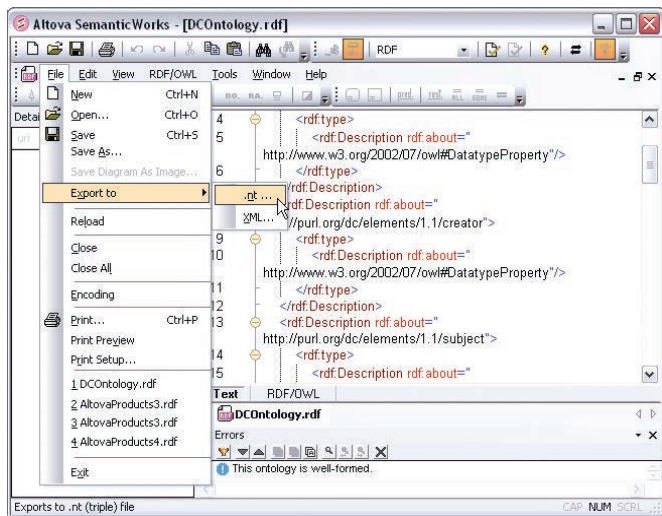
Altova SemanticWorks - [DCOntology.rdf]

RDF

File Edit View RDF/OWL Tools Window Help

Detai

uri

New Ctrl+N
Open... Ctrl+O
Save Ctrl+S
Save As...
Save Diagram As Image...
Export to
Reload
Close
Close All
Encoding
Print... Ctrl+P
Print Preview
Print Setup...
1 DCOntology.rdf
2 AltovaProducts3.rdf
3 AltovaProducts3.rdf
4 AltovaProducts4.rdf
Exit

.nt ...
XML...

4 <rdf:type>
5 <rdf:Description rdf:about="
http://www.w3.org/2002/07/owl#DatatypeProperty"/>
6 </rdf:type>
</rdf:Description>
<rdf:Description rdf:about="
//purl.org/dc/elements/1.1/creator">
9 <rdf:type>
10 <rdf:Description rdf:about="
http://www.w3.org/2002/07/owl#DatatypeProperty"/>
11 </rdf:type>
12 </rdf:Description>
13 <rdf:Description rdf:about="
http://purl.org/dc/elements/1.1/subject">
14 <rdf:type>
15 <rdf:Description rdf:about="

Text RDF/OWL

DCOntology.rdf

Errors

This ontology is well-formed.

Exports to .nt (triple) file

CAP NUM SCRL